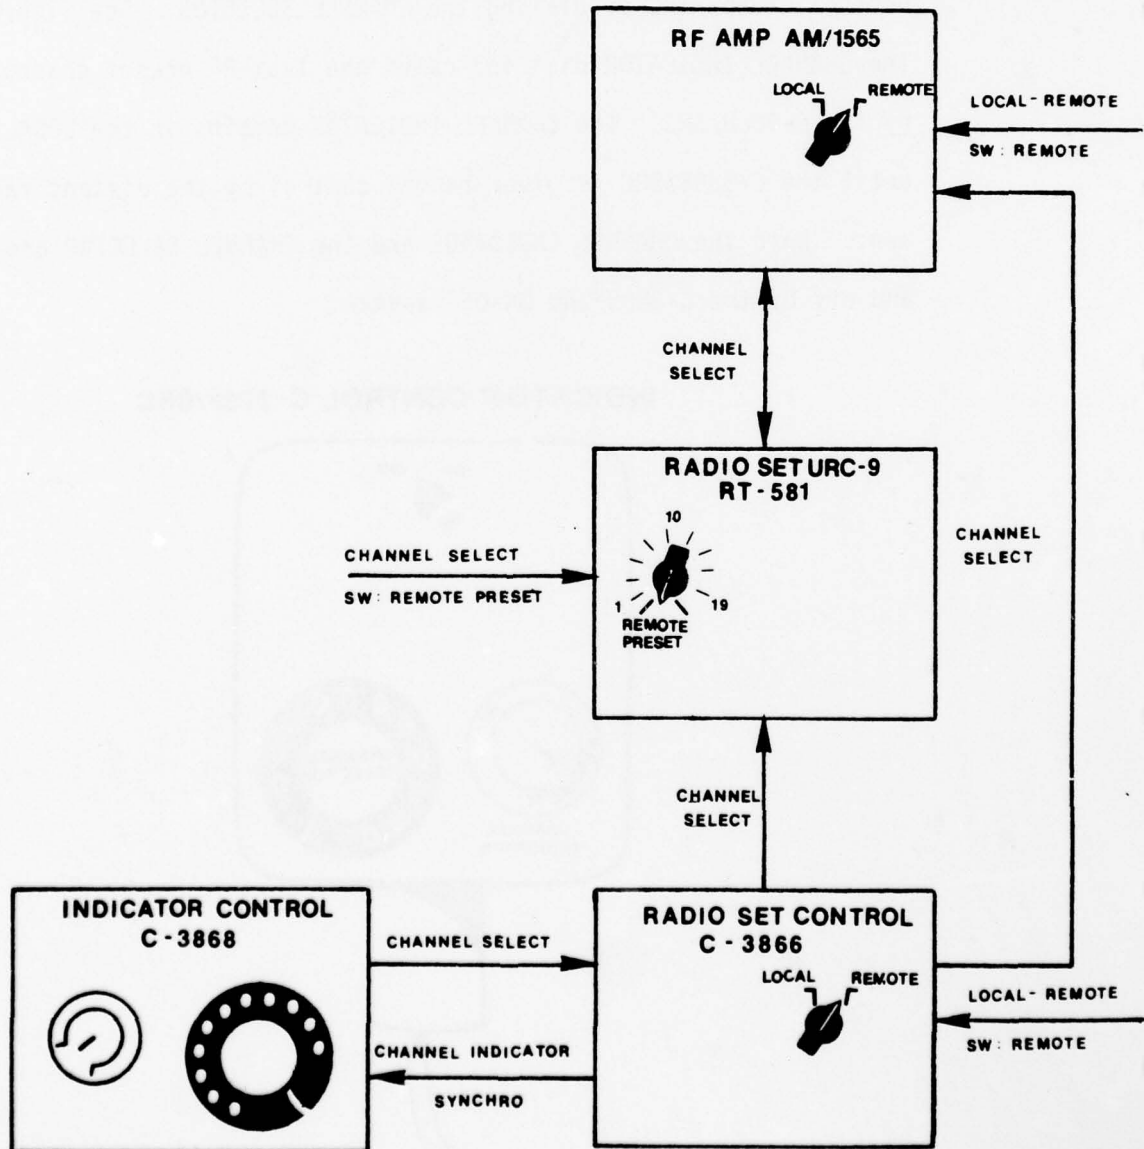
RF AMP AM/1565

LOCAL

REMOTE

LOCAL - REMOTE

SW: REMOTE

CHANNEL SELECT

RADIO SET URC-9
RT - 581

10

1

19

REMOTE PRESET

CHANNEL SELECT

SW: REMOTE PRESET

CHANNEL SELECT

CHANNEL SELECT

INDICATOR CONTROL
C-3868

CHANNEL SELECT

RADIO SET CONTROL
C - 3866

LOCAL

REMOTE

LOCAL - REMOTE

SW: REMOTE

CHANNEL INDICATOR

SYNCHRO